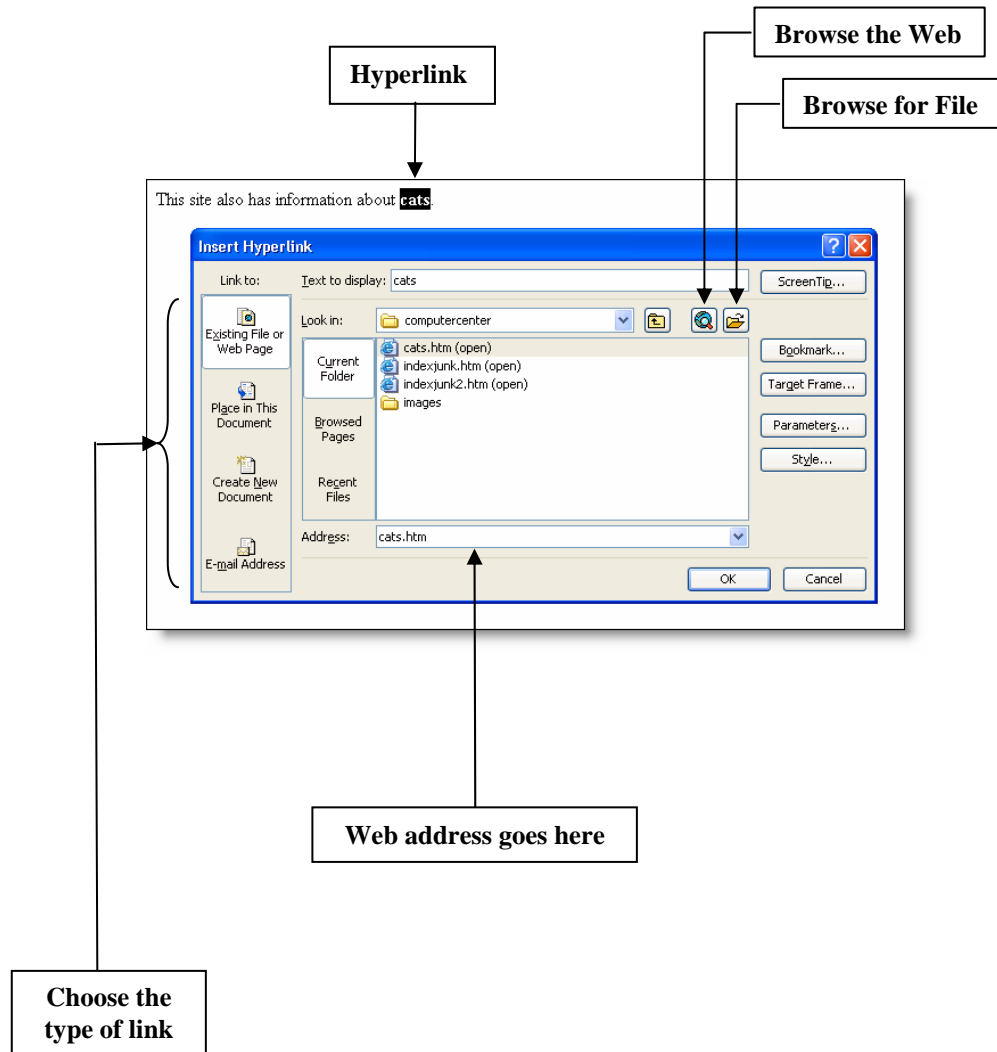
Browse the Web

Hyperlink

Browse for File

This site also has information about cats.

Insert Hyperlink

Link to:

Text to display: cats

ScreenTip...

Existing File or Web Page

Look in: computercenter

Current Folder

cats.htm (open)
indexjunk.htm (open)
indexjunk2.htm (open)
images

Bookmark...

Target Frame...

Place in This Document

Browsed Pages

Parameters...

Style...

Create New Document

Recent Files

E-mail Address

Address: cats.htm

OK

Cancel

Web address goes here

Choose the type of link